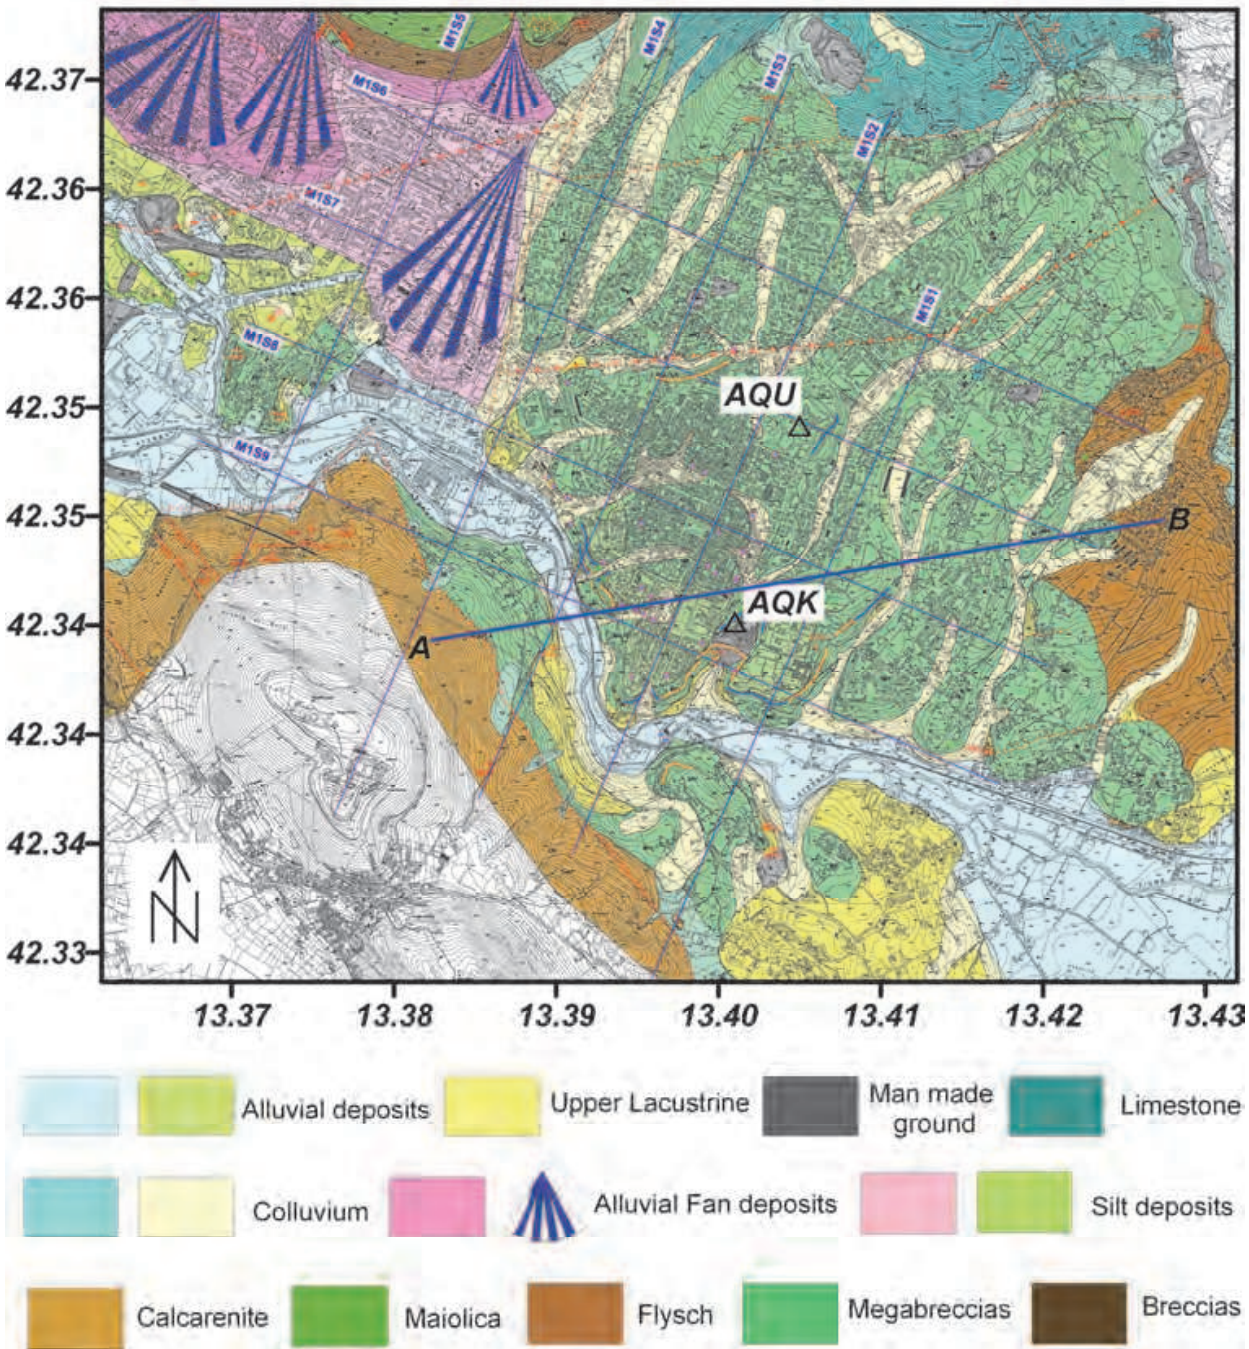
42.37
42.36
42.36
42.35
42.35
42.34
42.34
42.34
42.33

M1S5
M1S4
M1S3
M1S2
M1S1
M1S6
M1S7
M1S8
M1S9

AQU
AQK
A
B

13.37
13.38
13.39
13.40
13.41
13.42
13.43

Alluvial deposits
Upper Lacustrine
Man made ground
Limestone
Colluvium
Alluvial Fan deposits
Silt deposits
Calcarenite
Maiolica
Flysch
Megabreccias
Breccias